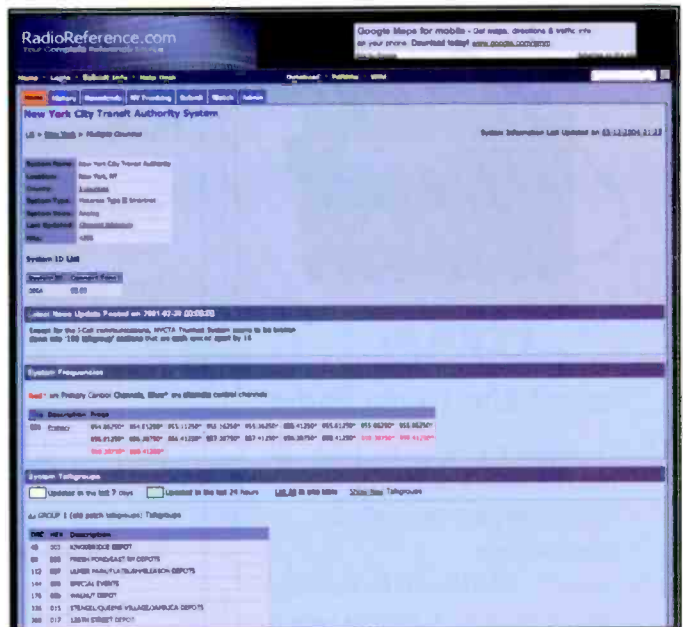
RadioReference.com
Your Complete Reference Source

Google Maps for mobile - Get maps, directions & traffic info on your phone. Download today! www.google.com/gmm

Home · Login · Submit Info · Help Desk
Database · Forums · Wiki

Home | History | Downloads | RR Trunking | Submit | Watch | Admin

New York City Transit Authority System

US > New York > Multiple Counties

System Information Last Updated on 05-11-2004 11:23

| | |
|---|---|
| System Name: | New York City Transit Authority |
| Location: | New York, NY |
| County: | 5 counties |
| System Type: | Motorola Type II Smartnet |
| System Voice: | Analog |
| Last Updated: | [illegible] |
| Misc: | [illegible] |

System ID List

| System ID | Connect Tone |
|---|---|
| 2854 | 00.00 |

Latest News Update Posted on 2001-02-20 00:00:00

Except for the I-Call communications, NYCTA Trunked System seems to be broken down into 100 talkgroup sections that are each apart by 16

System Frequencies

Red\* are Primary Control Channels, Blue\* are alternate control channels

| Site | Description | Freqs |
|---|---|---|
| 001 | Primary | 854.06250\* 854.81250\* 855.11250\* 855.36250\* 855.36250\* 856.41250\* 856.61250\* 855.06250\* 855.86250\* 856.81250\* 856.38750\* 856.41250\* 857.38750\* 857.41250\* 856.38750\* 858.41250\* 859.38750\* 859.41250\* 860.38750\* 860.41250\* |

System Talkgroups

Updated in the last 7 days | Updated in the last 24 hours | List All in one table | Show New Talkgroups

GROUP 1 (old patch talkgroups) Talkgroups

| DEC | HEX | Description |
|---|---|---|
| 48 | 003 | KINGSBRIDGE DEPOT |
| 80 | 005 | FRESH PONDS/EAST NY DEPOTS |
| 112 | 007 | ULMER PARK/FLATBUSH/GLEASON DEPOTS |
| 144 | 009 | SPECIAL EVENTS |
| 176 | 00b | WALNUT DEPOT |
| 336 | 015 | STENGEL/QUEENS VILLAGE/JAMAICA DEPOTS |
| 368 | 017 | 126TH STREET DEPOT |